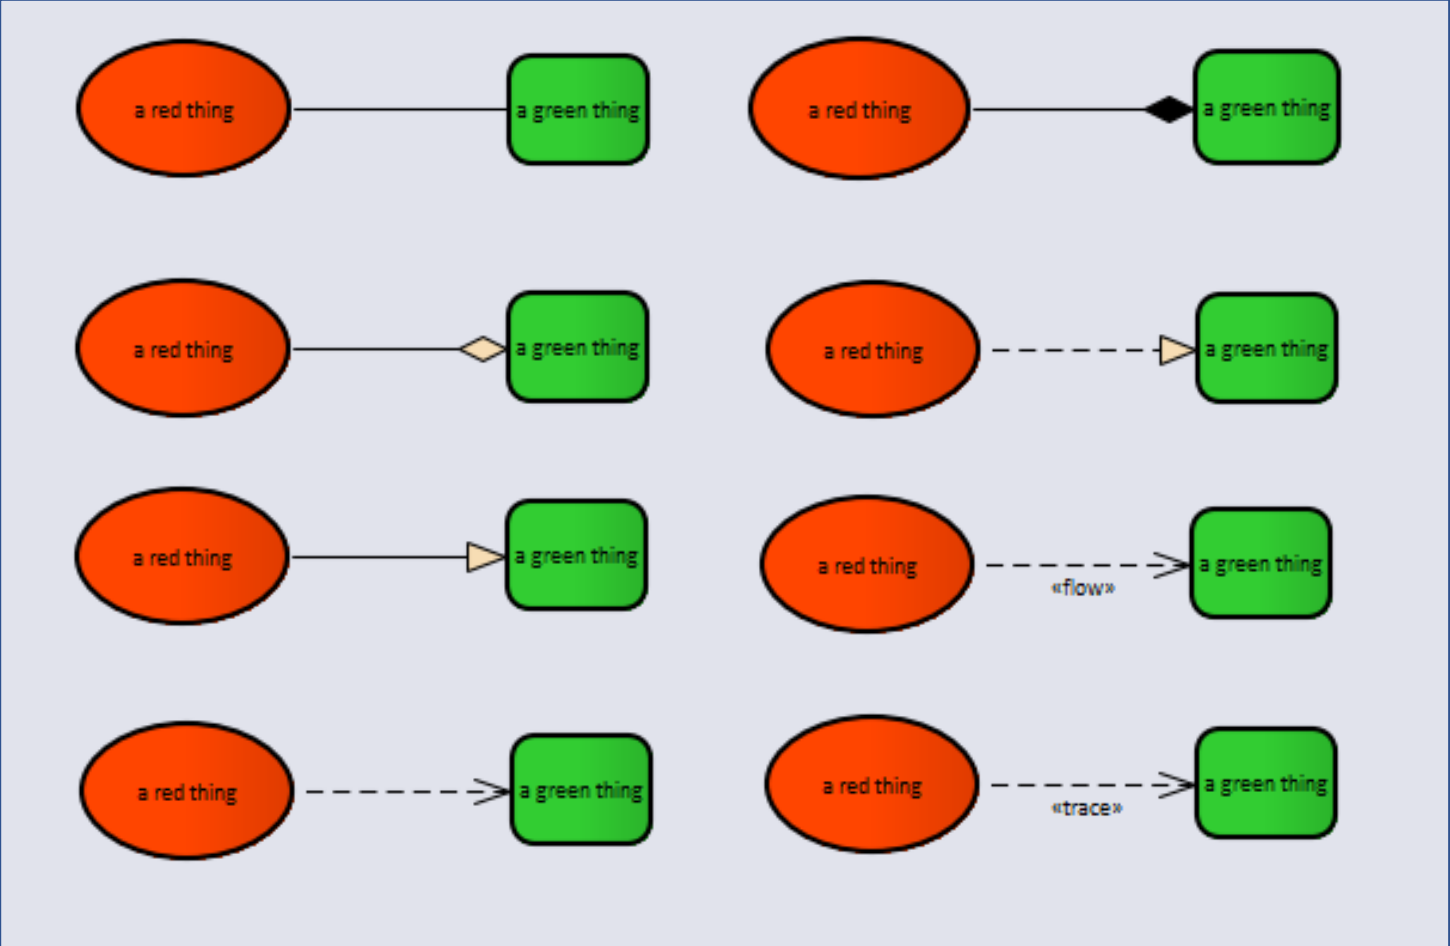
a red thing
a green thing
a red thing
a green thing

a red thing
a green thing
a red thing
a green thing

a red thing
a green thing
a red thing
a green thing
«flow»

a red thing
a green thing
a red thing
a green thing
«trace»